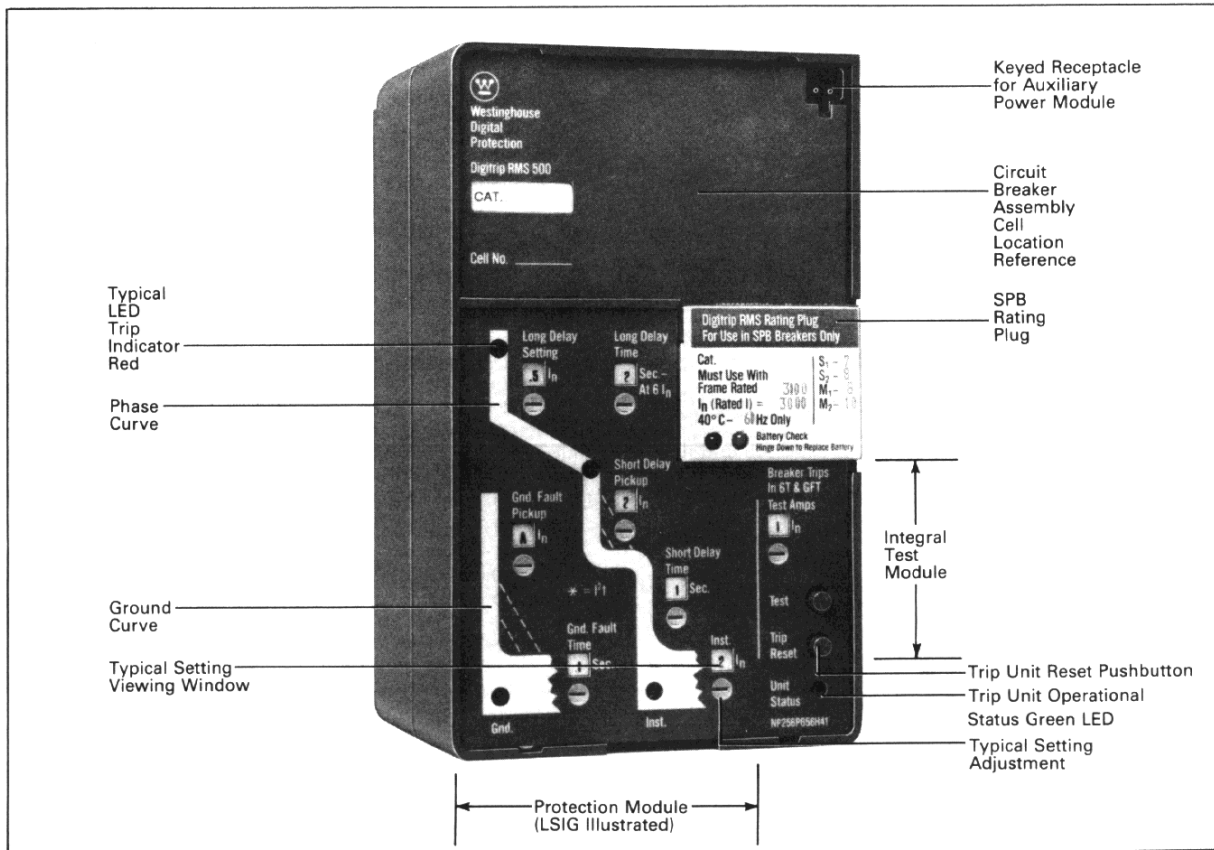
Keyed Receptacle for Auxiliary Power Module

Westinghouse Digital Protection

Digitrip RMS 500

CAT.

Cell No.

Circuit Breaker Assembly Cell Location Reference

Typical LED Trip Indicator Red

SPB Rating Plug

Digitrip RMS Rating Plug For Use in SPB Breakers Only

Cat.
Must Use With Frame Rated 3200
$I_n$ (Rated I) = 3000
40°C – 60Hz Only

$S_1$ – 2
$S_2$ – 8
$M_1$ – 5
$M_2$ – 10

Battery Check
Hinge Down to Replace Battery

Long Delay Setting
.5 $I_n$

Long Delay Time
2 Sec. – At 6 $I_n$

Phase Curve

Short Delay Pickup
2 $I_n$

Gnd. Fault Pickup
A $I_n$

Short Delay Time
1 Sec.

$* = I^2t$

Breaker Trips In 6T & GFT
Test Amps
1 $I_n$

Integral Test Module

Test

Trip Reset

Unit Status

Ground Curve

Gnd. Fault Time
.1 Sec.

Inst.
2 $I_n$

Typical Setting Viewing Window

Gnd.

Inst.

NP256P656H41

Trip Unit Reset Pushbutton

Trip Unit Operational Status Green LED

Typical Setting Adjustment

Protection Module (LSIG Illustrated)